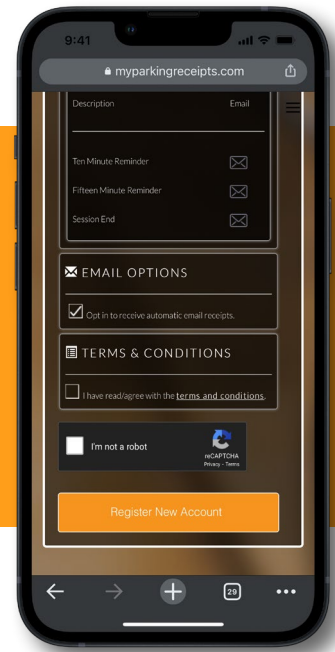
9:41

myparkingreceipts.com

| Description | Email |
|---|---|
| Ten Minute Reminder | |
| Fifteen Minute Reminder | |
| Session End | |

EMAIL OPTIONS

Opt in to receive automatic email receipts.

TERMS & CONDITIONS

I have read/agree with the terms and conditions.

I'm not a robot

reCAPTCHA
Privacy - Terms

Register New Account

29